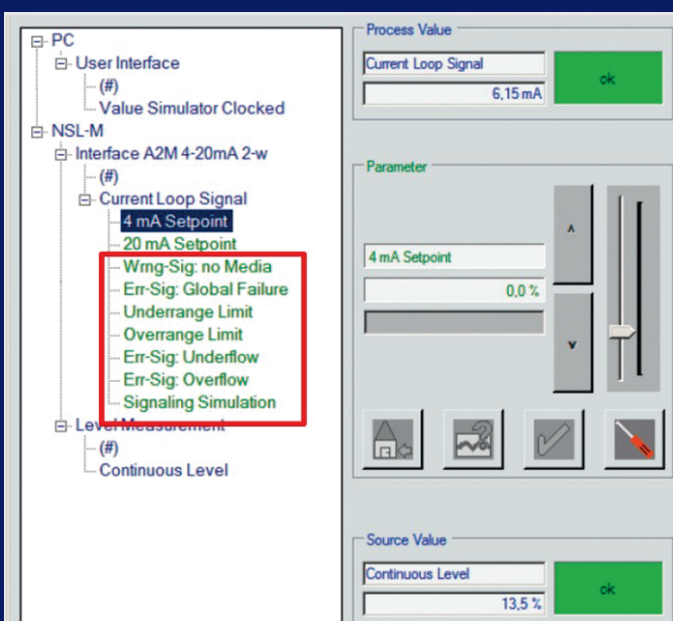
PC
User Interface
(#)
Value Simulator Clocked
NSL-M
Interface A2M 4-20mA 2-w
(#)
Current Loop Signal
4 mA Setpoint
20 mA Setpoint
Wrng-Sig: no Media
Err-Sig: Global Failure
Underrange Limit
Overrange Limit
Err-Sig: Underflow
Err-Sig: Overflow
Signaling Simulation
Level Measurement
(#)
Continuous Level

Process Value
Current Loop Signal
6,15 mA
ok

Parameter
4 mA Setpoint
0,0 %
^
v

Source Value
Continuous Level
13,5 %
ok